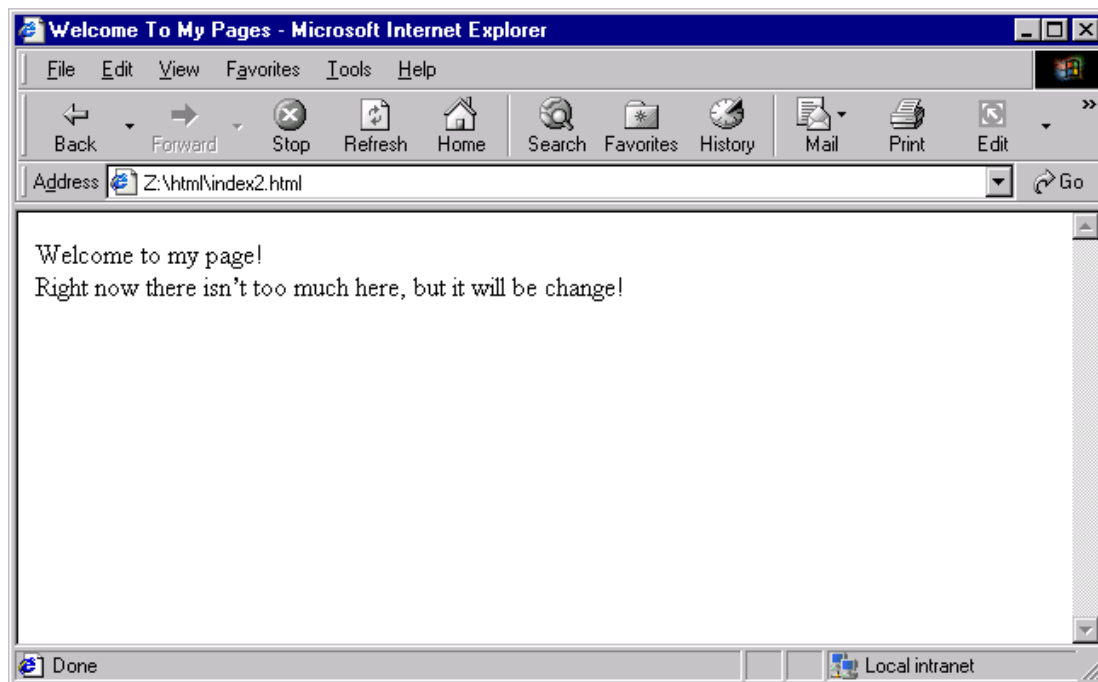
Welcome To My Pages - Microsoft Internet Explorer

File Edit View Favorites Tools Help

Back Forward Stop Refresh Home Search Favorites History Mail Print Edit

Address Z:\html\index2.html Go

Welcome to my page!
Right now there isn't too much here, but it will be change!

Done Local intranet